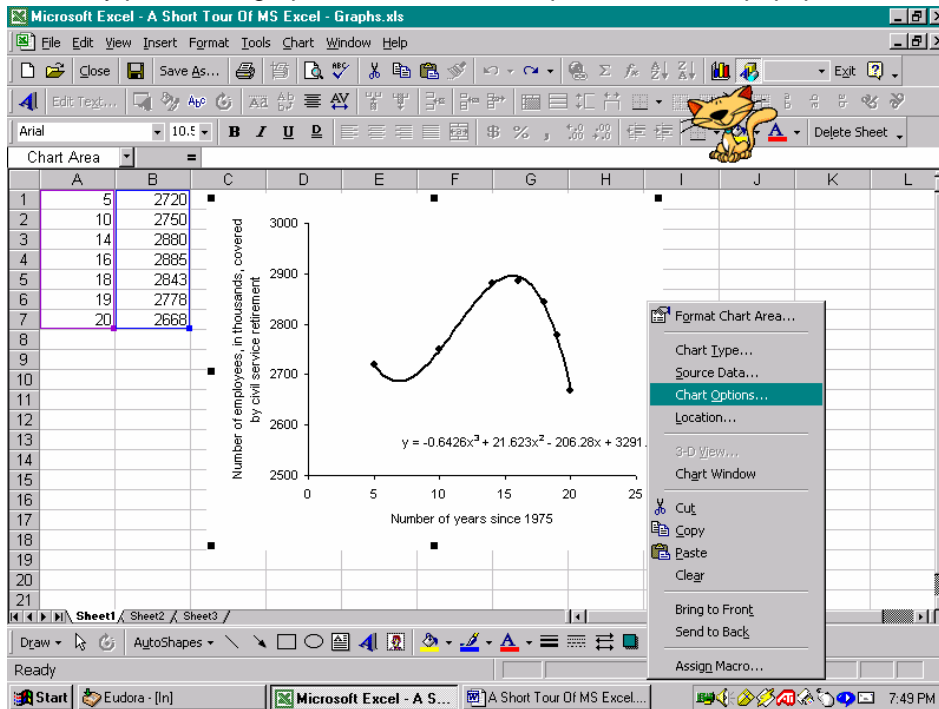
Microsoft Excel - A Short Tour Of MS Excel - Graphs.xls

File Edit View Insert Format Tools Chart Window Help

Close Save As... Exit

Edit Text...

Arial 10.5 B I U D Delete Sheet

Chart Area =

| | A | B |
|---|---|---|
| 1 | 5 | 2720 |
| 2 | 10 | 2750 |
| 3 | 14 | 2880 |
| 4 | 16 | 2885 |
| 5 | 18 | 2843 |
| 6 | 19 | 2778 |
| 7 | 20 | 2668 |

C D E F G H I J K L

Number of employees, in thousands, covered by civil service retirement

3000
2900
2800
2700
2600
2500

0 5 10 15 20 25

$y = -0.6426x^3 + 21.623x^2 - 206.28x + 3291.$

Number of years since 1975

Format Chart Area...
Chart Type...
Source Data...
Chart Options...
Location...
3-D View...
Chart Window
Cut
Copy
Paste
Clear
Bring to Front
Send to Back
Assign Macro...

Sheet1 Sheet2 Sheet3

Draw AutoShapes

Ready

Start Eudora - [In] Microsoft Excel - A S... A Short Tour Of MS Excel... 7:49 PM